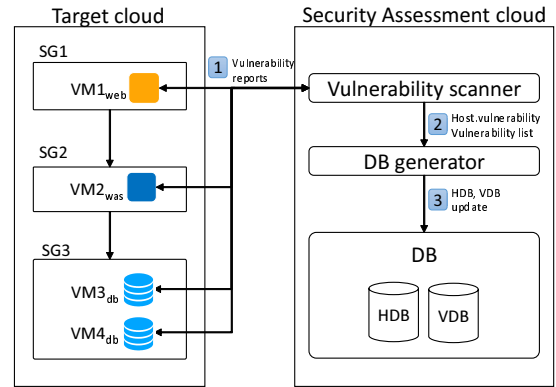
Target cloud

Security Assessment cloud

SG1

$VM1_{web}$

1 Vulnerability reports

Vulnerability scanner

2 Host.vulnerability Vulnerability list

SG2

$VM2_{was}$

DB generator

3 HDB, VDB update

SG3

DB

$VM3_{db}$

HDB

VDB

$VM4_{db}$